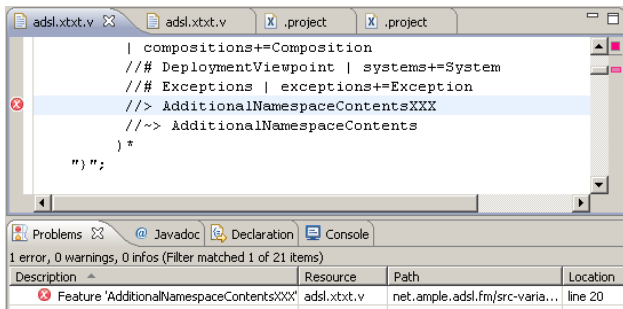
adsl.xtxt.v ☒ adsl.xtxt.v .project .project

| compositions+=Composition
//# DeploymentViewpoint | systems+=System
//# Exceptions | exceptions+=Exception
//> AdditionalNamespaceContentsXXX
//~> AdditionalNamespaceContents
)*
")";

Problems ☒ @ Javadoc Declaration Console

1 error, 0 warnings, 0 infos (Filter matched 1 of 21 items)

| Description | Resource | Path | Location |
|---|---|---|---|
| Feature 'AdditionalNamespaceContentsXXX' | adsl.xtxt.v | net.ample.adsl.fm/src-varia... | line 20 |